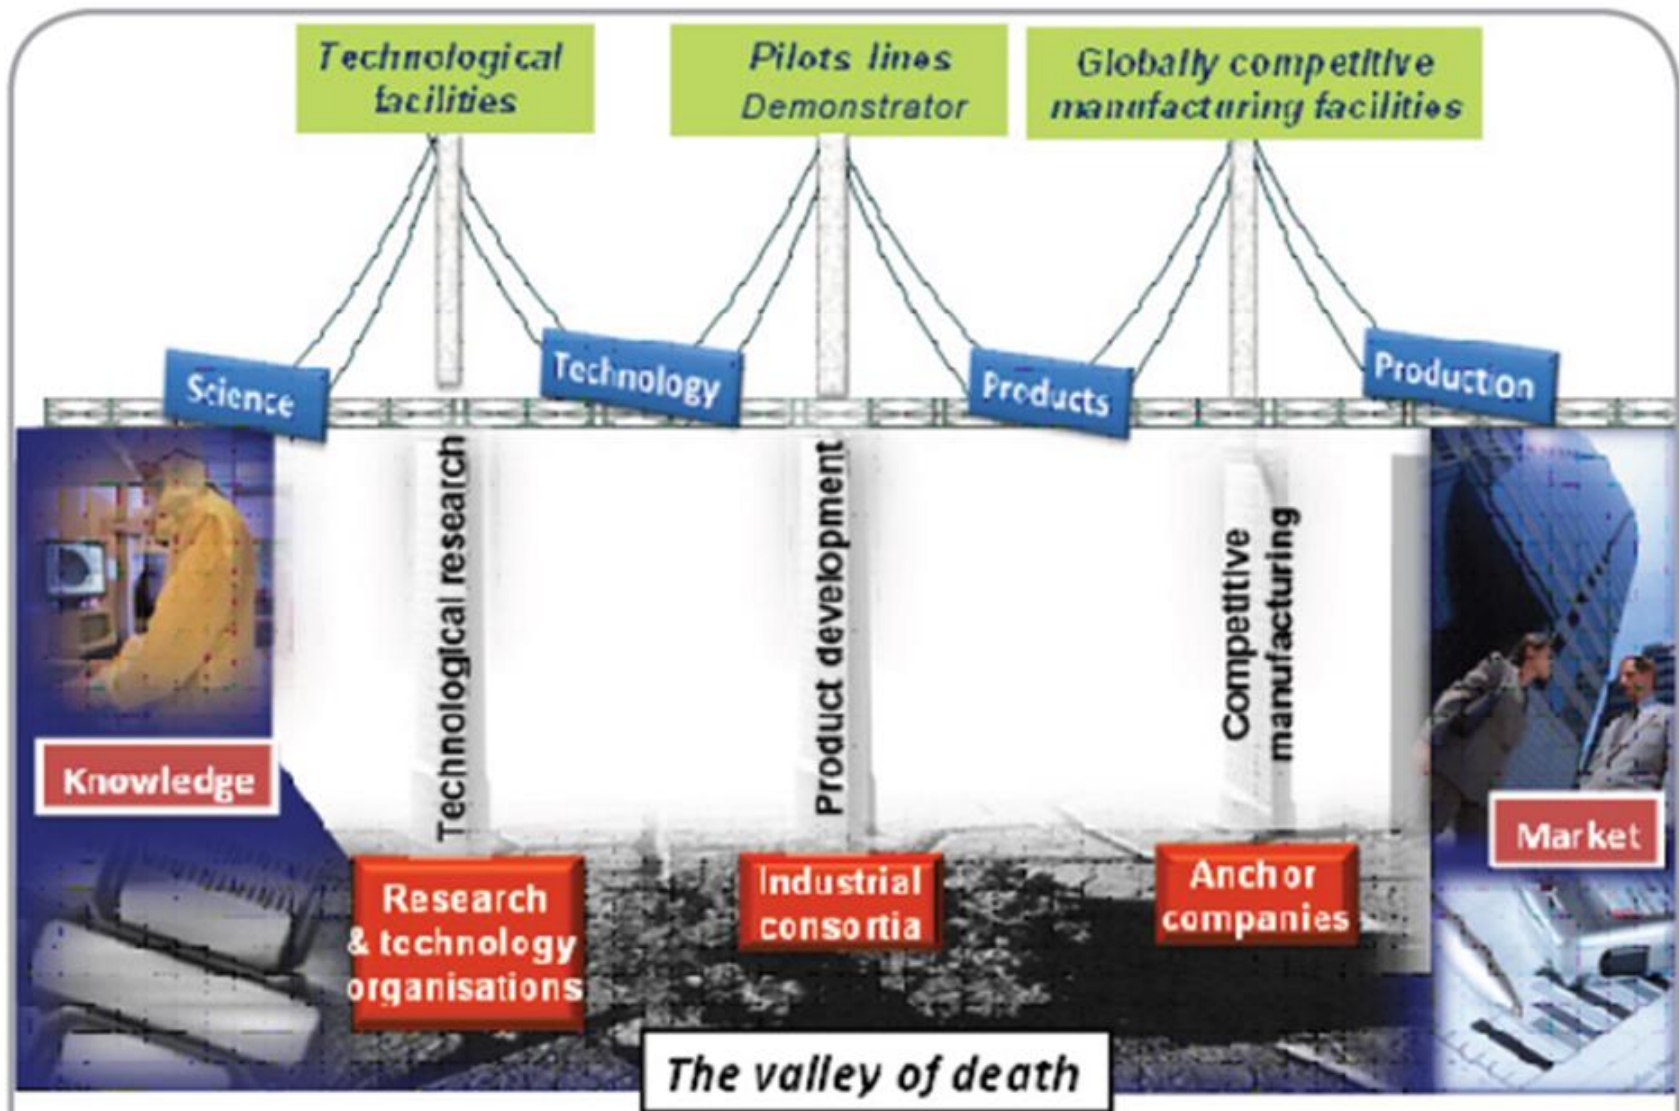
Technological facilities

Pilots lines Demonstrator

Globally competitive manufacturing facilities

Science

Technology

Products

Production

Technological research

Product development

Competitive manufacturing

Knowledge

Market

Research & technology organisations

Industrial consortia

Anchor companies

The valley of death